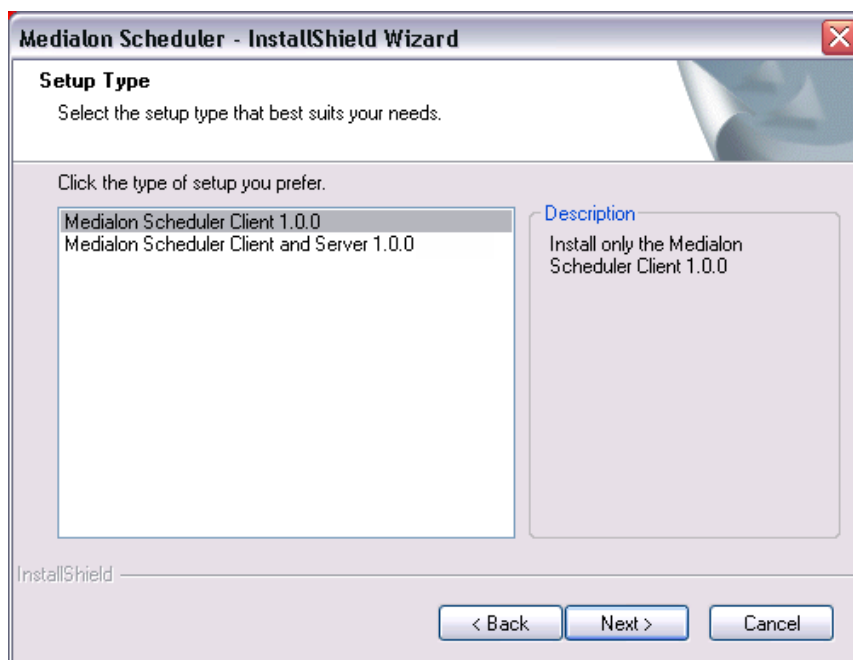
Medialon Scheduler - InstallShield Wizard

Setup Type
Select the setup type that best suits your needs.

Click the type of setup you prefer.

Medialon Scheduler Client 1.0.0
Medialon Scheduler Client and Server 1.0.0

Description
Install only the Medialon Scheduler Client 1.0.0

InstallShield

< Back
Next >
Cancel